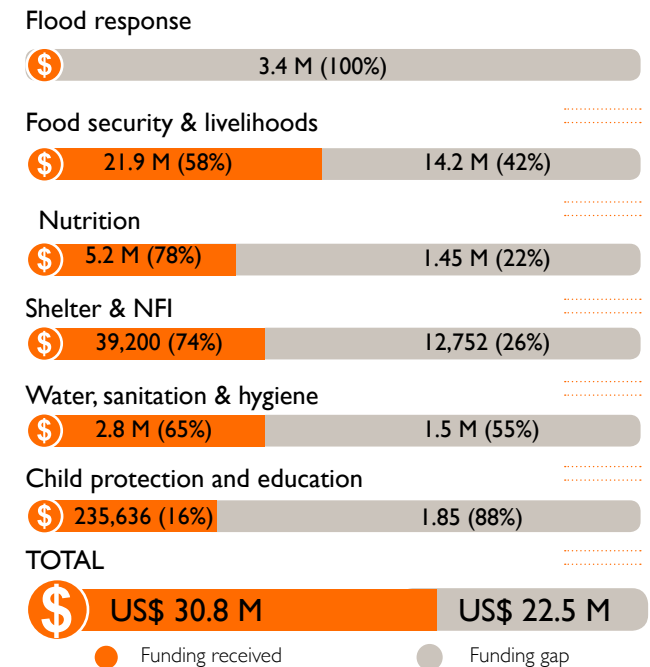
Flood response

$ 3.4 M (100%)

Food security & livelihoods

$ 21.9 M (58%) 14.2 M (42%)

Nutrition

$ 5.2 M (78%) 1.45 M (22%)

Shelter & NFI

$ 39,200 (74%) 12,752 (26%)

Water, sanitation & hygiene

$ 2.8 M (65%) 1.5 M (55%)

Child protection and education

$ 235,636 (16%) 1.85 (88%)

TOTAL

$ US$ 30.8 M US$ 22.5 M

Funding received Funding gap